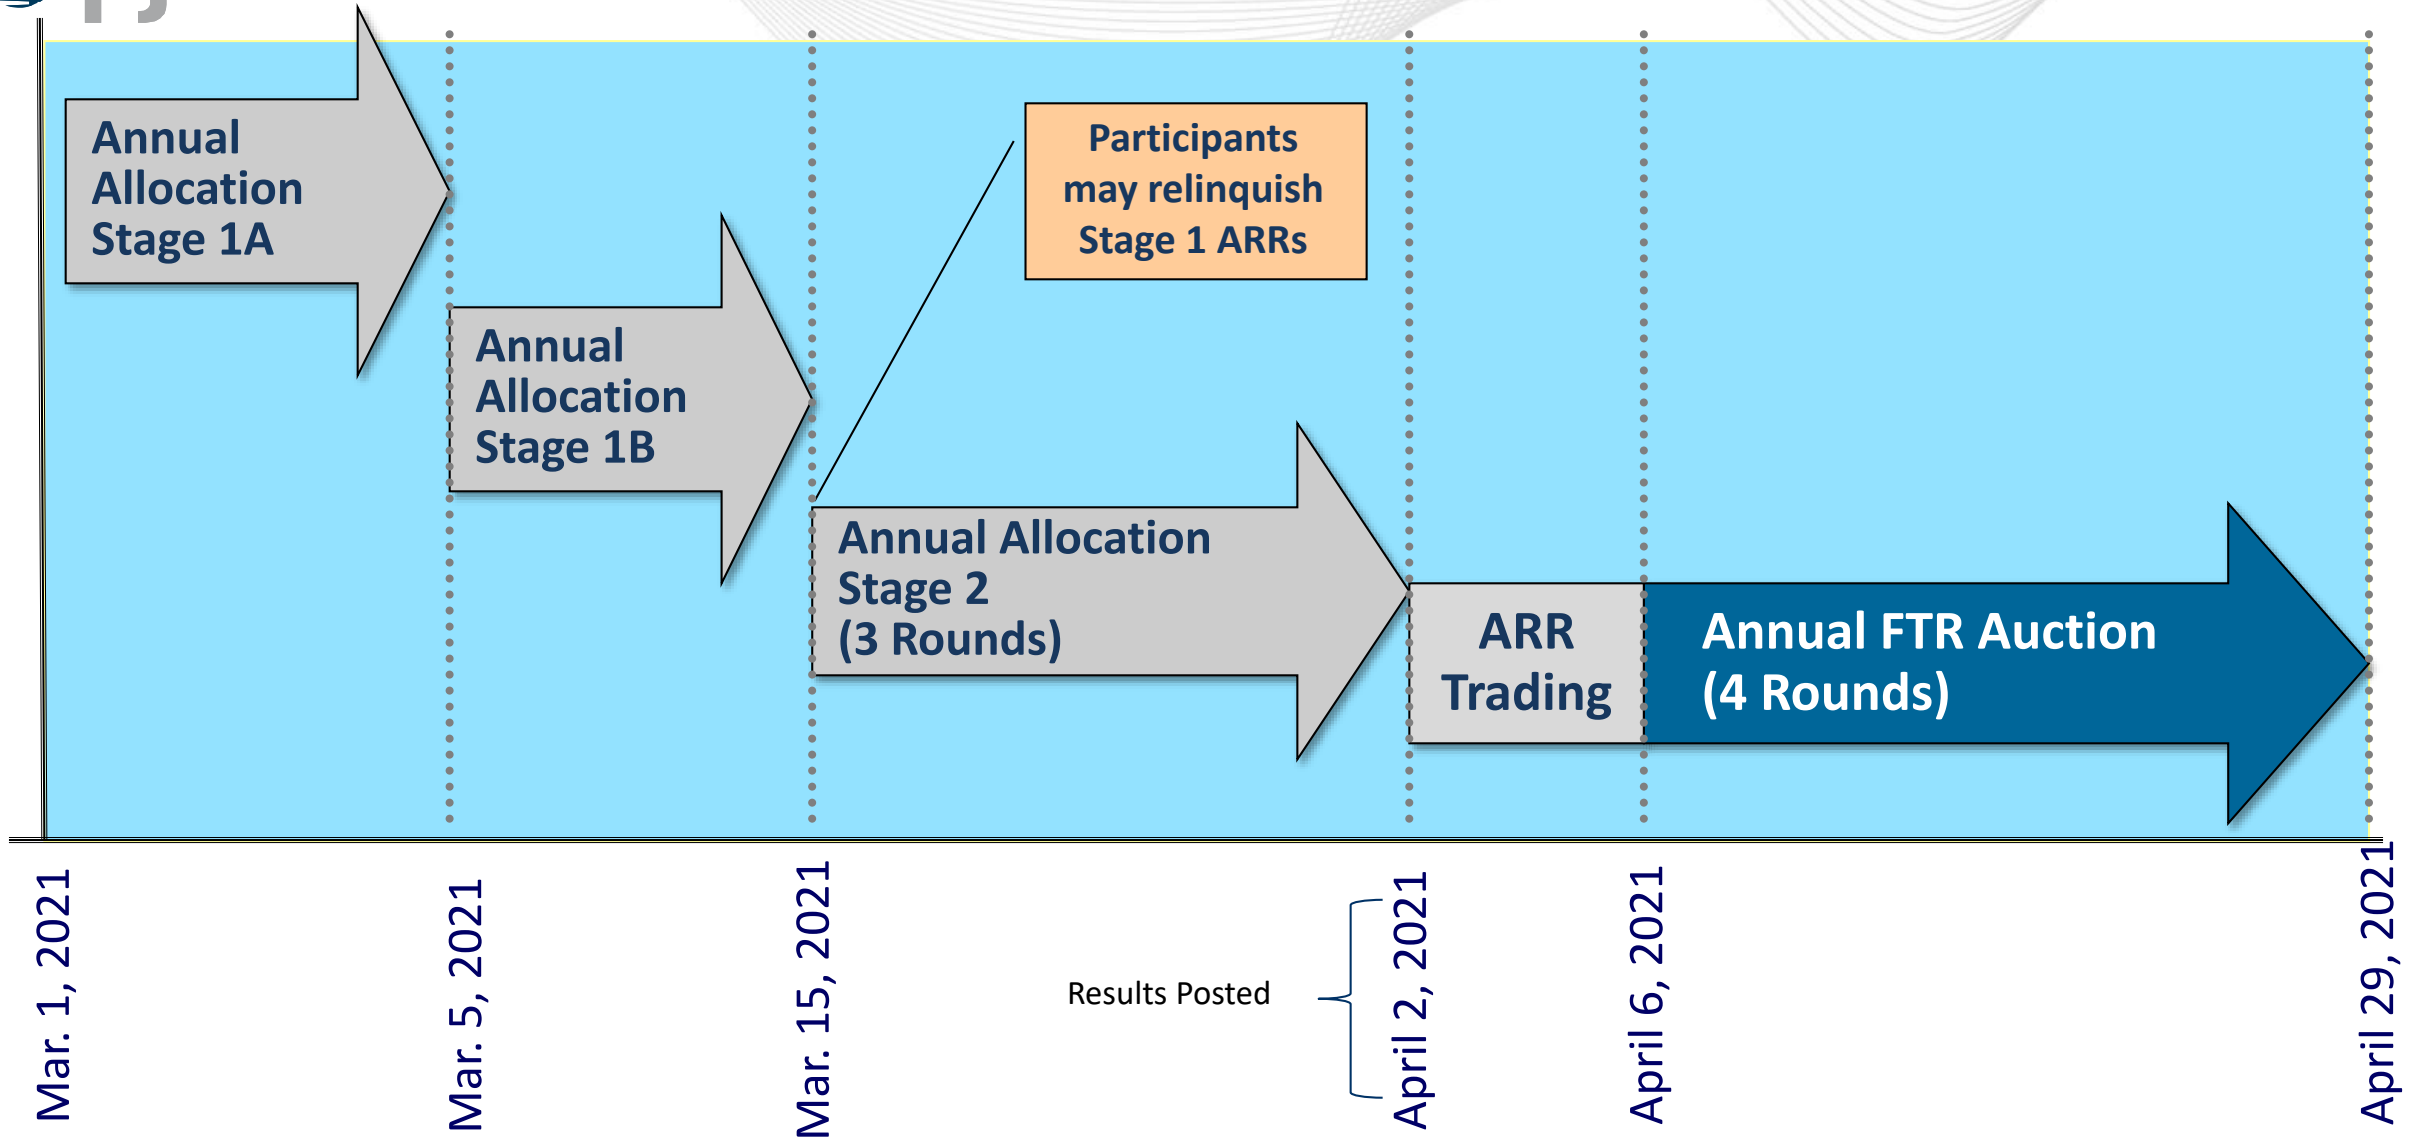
Annual Allocation Stage 1A

Annual Allocation Stage 1B

Participants may relinquish Stage 1 ARRs

Annual Allocation Stage 2 (3 Rounds)

ARR Trading

Annual FTR Auction (4 Rounds)

Mar. 1, 2021

Mar. 5, 2021

Mar. 15, 2021

Results Posted

April 2, 2021

April 6, 2021

April 29, 2021